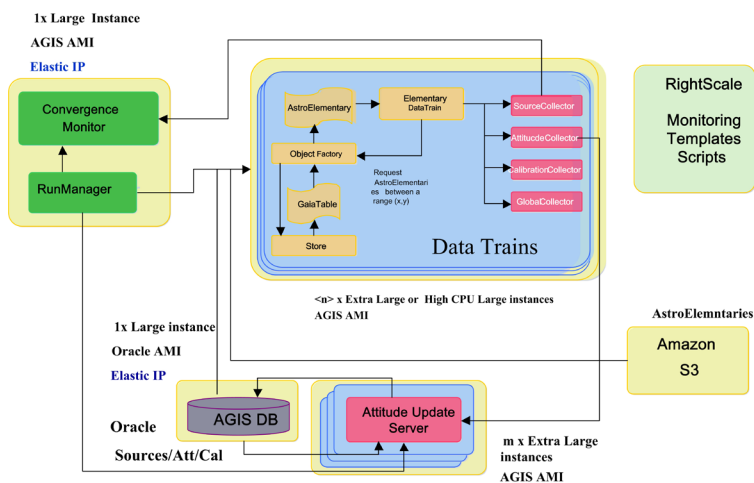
1x Large Instance

AGIS AMI

Elastic IP

Convergence Monitor

RunManager

AstroElementary

Elementary DataTrain

Object Factory

GaiaTable

Store

Request AstroElementaries between a range (x,y)

SourceCollector

AttitucdeCollector

CalibrationCollector

GlobalCollector

Data Trains

RightScale

Monitoring Templates Scripts

<n> x Extra Large or High CPU Large instances

AGIS AMI

AstroElemntaries

1x Large instance

Oracle AMI

Elastic IP

Amazon S3

AGIS DB

Oracle

Attitude Update Server

Sources/Att/Cal

m x Extra Large instances

AGIS AMI